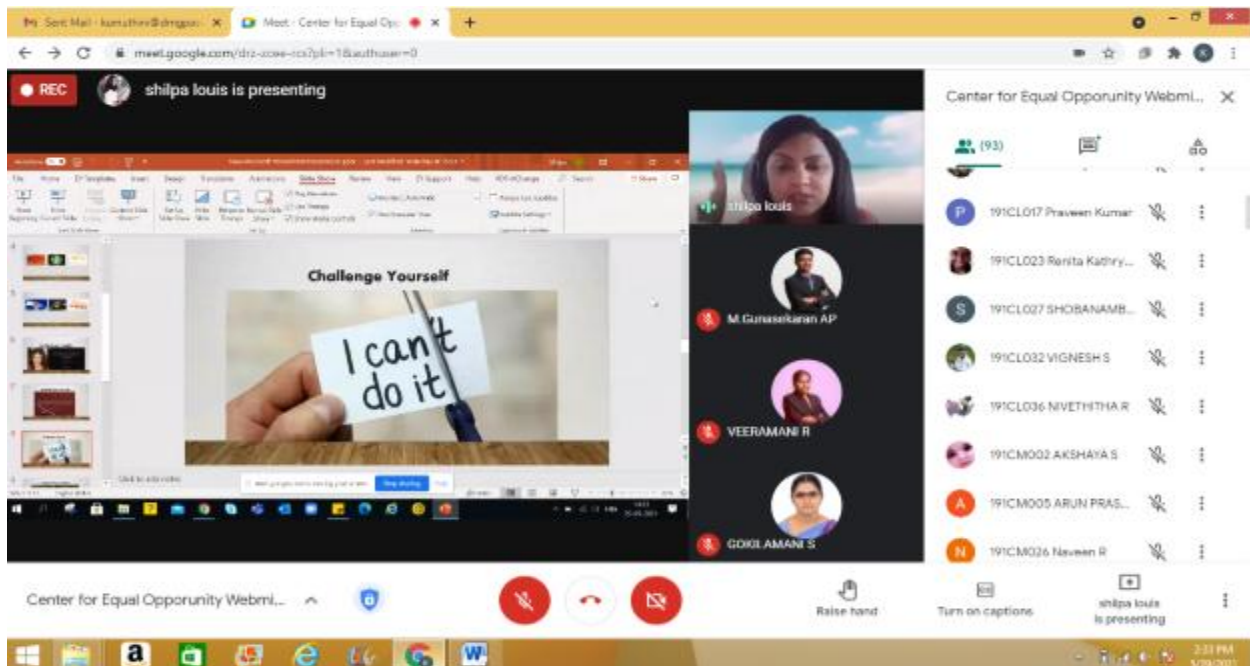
Sent Mail - kumuthavi@drngpasc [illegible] ×

Meet - Center for Equal Opp ×

meet.google.com/drz-zcee-rcs?pli=1&authuser=0

REC

shilpa louis is presenting

Challenge Yourself

I can't do it

Click to add notes

shilpa louis

M.Gunasekaran AP

VEERAMANI R

GOKILAMANI S

Center for Equal Opporunity Webmi...

(93)

19ICL017 Praveen Kumar

19ICL023 Renita Kathry...

19ICL027 SHOBANAMB...

19ICL032 VIGNESH S

19ICL036 NIVETHITHA R

19ICM002 AKSHAYA S

19ICM005 ARUN PRAS...

19ICM026 Naveen R

Center for Equal Opporunity Webmi...

Raise hand

Turn on captions

shilpa louis is presenting

2:33 PM